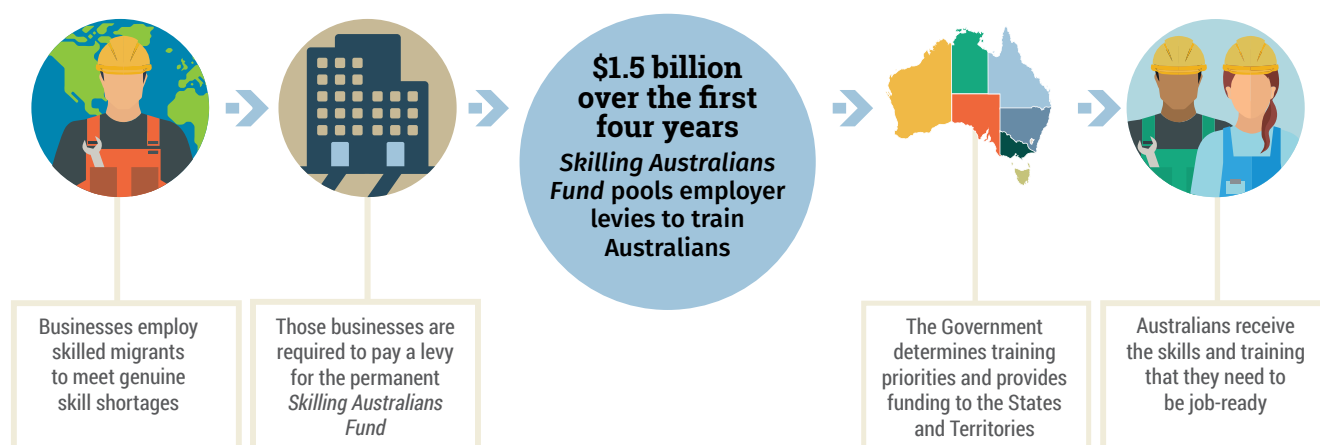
$1.5 billion over the first four years
*Skilling Australians Fund* pools employer levies to train Australians

Businesses employ skilled migrants to meet genuine skill shortages

Those businesses are required to pay a levy for the permanent *Skilling Australians Fund*

The Government determines training priorities and provides funding to the States and Territories

Australians receive the skills and training that they need to be job-ready